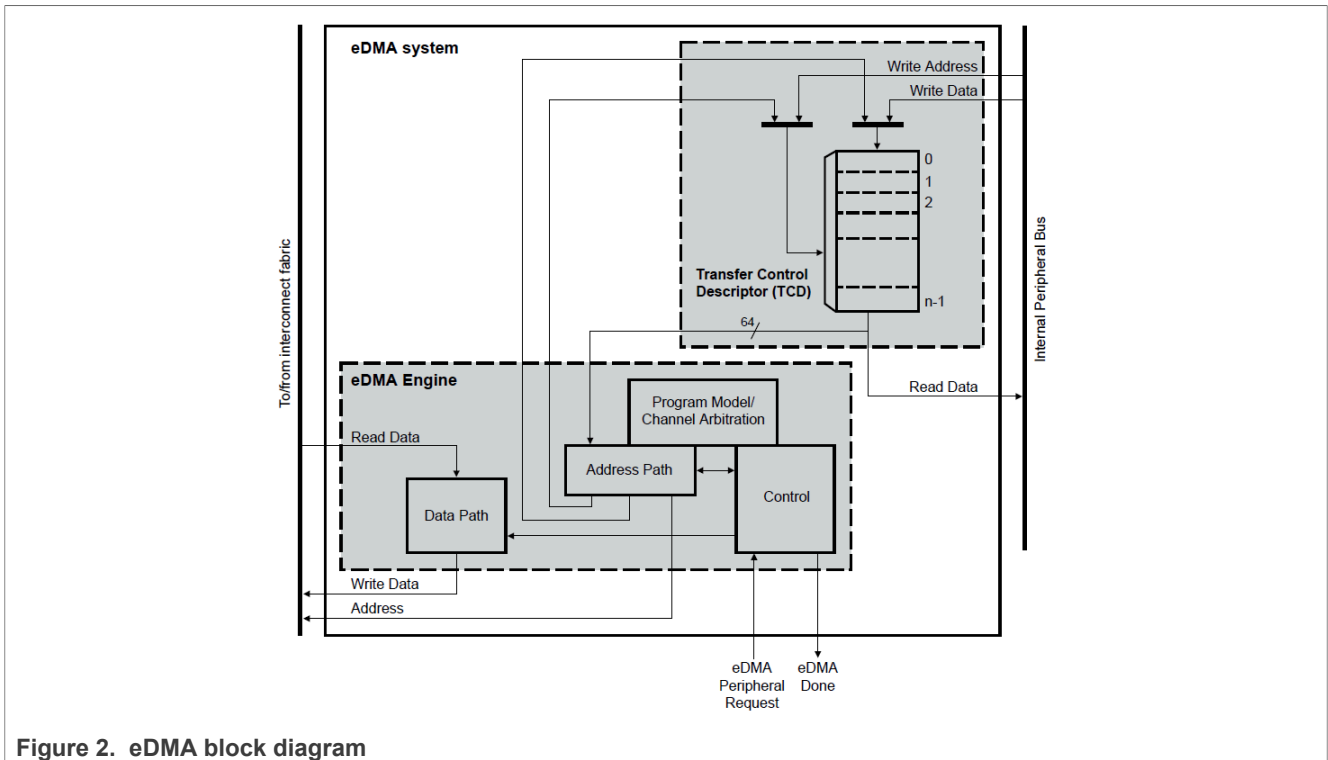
To/from interconnect fabric

eDMA system

Write Address

Write Data

0

1

2

n-1

Transfer Control Descriptor (TCD)

64

Internal Peripheral Bus

eDMA Engine

Program Model/ Channel Arbitration

Read Data

Read Data

Address Path

Control

Data Path

Write Data

Address

eDMA Peripheral Request

eDMA Done

Figure 2. eDMA block diagram